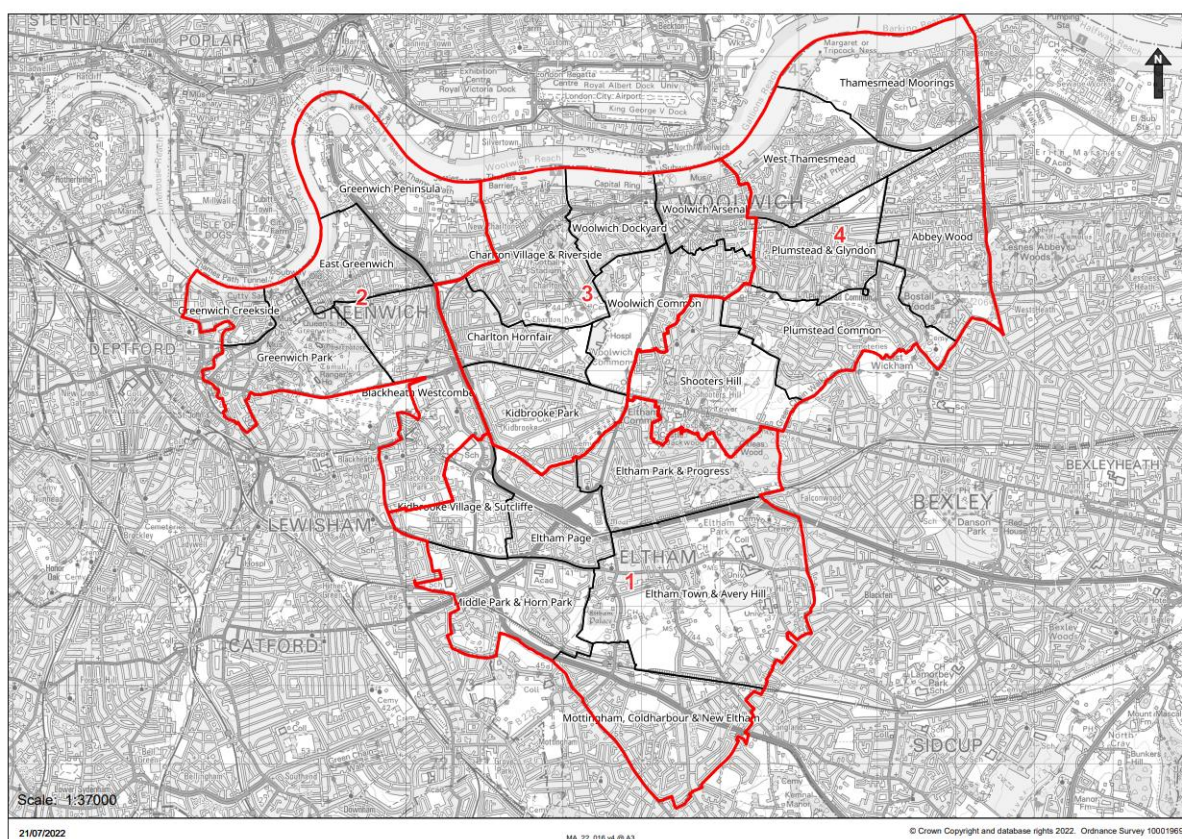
STEPNEY
POPLAR
N
Thamesmead Moorings
Royal Victoria Dock
Royal Albert Dock
King George V Dock
London City Airport
West Thamesmead
WOOLWICH
Greenwich Peninsula
Woolwich Arsenal
Woolwich Dockyard
4
Plumstead & Glyndon
Abbey Wood
Charlton Village & Riverside
East Greenwich
2
3
Woolwich Common
Greenwich Creekside
GREENWICH
Plumstead Common
DEPTFORD
Greenwich Park
Charlton Hornfair
Shooters Hill
Blackheath Westcombe
Kidbrooke Park
Eltham Park & Progress
BEXLEYHEATH
BEXLEY
Kidbrooke Village & Sutcliffe
LEWISHAM
Eltham Page
ELTHAM
1
Eltham Town & Avery Hill
Middle Park & Horn Park
CATFORD
Mottingham, Coldharbour & New Eltham
SIDCUP
Scale: 1:37000
21/07/2022
MA_22_016 v4 @ A3
© Crown Copyright and database rights 2022. Ordnance Survey 10001969